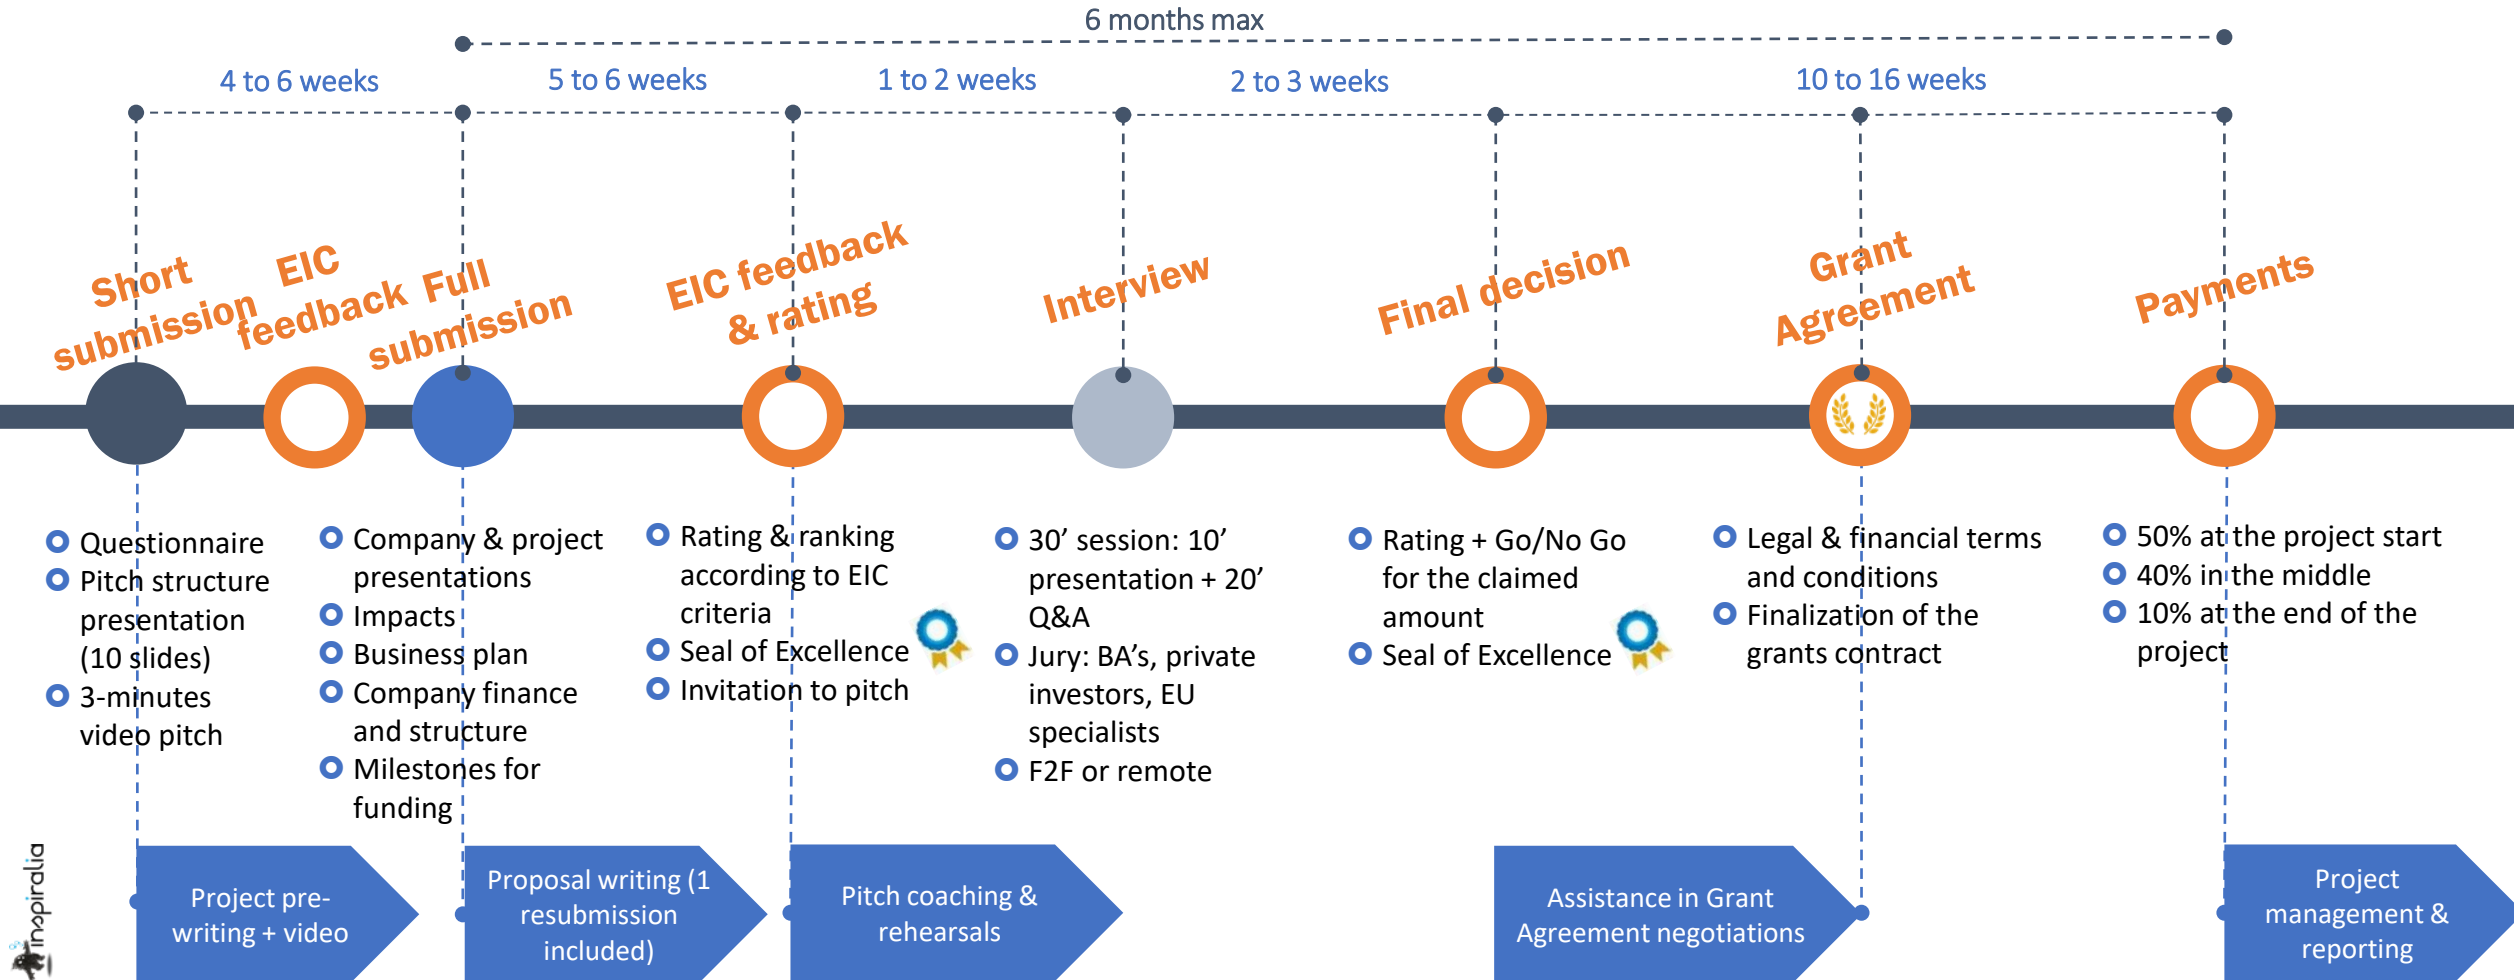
6 months max

4 to 6 weeks

5 to 6 weeks

1 to 2 weeks

2 to 3 weeks

10 to 16 weeks

Short submission

EIC feedback

Full submission

EIC feedback & rating

Interview

Final decision

Grant Agreement

Payments

Questionnaire
Pitch structure presentation (10 slides)
3-minutes video pitch

Company & project presentations
Impacts
Business plan
Company finance and structure
Milestones for funding

Rating & ranking according to EIC criteria
Seal of Excellence
Invitation to pitch

30’ session: 10’ presentation + 20’ Q&A
Jury: BA’s, private investors, EU specialists
F2F or remote

Rating + Go/No Go for the claimed amount
Seal of Excellence

Legal & financial terms and conditions
Finalization of the grants contract

50% at the project start
40% in the middle
10% at the end of the project

Project pre-writing + video

Proposal writing (1 resubmission included)

Pitch coaching & rehearsals

Assistance in Grant Agreement negotiations

Project management & reporting

inspiralia